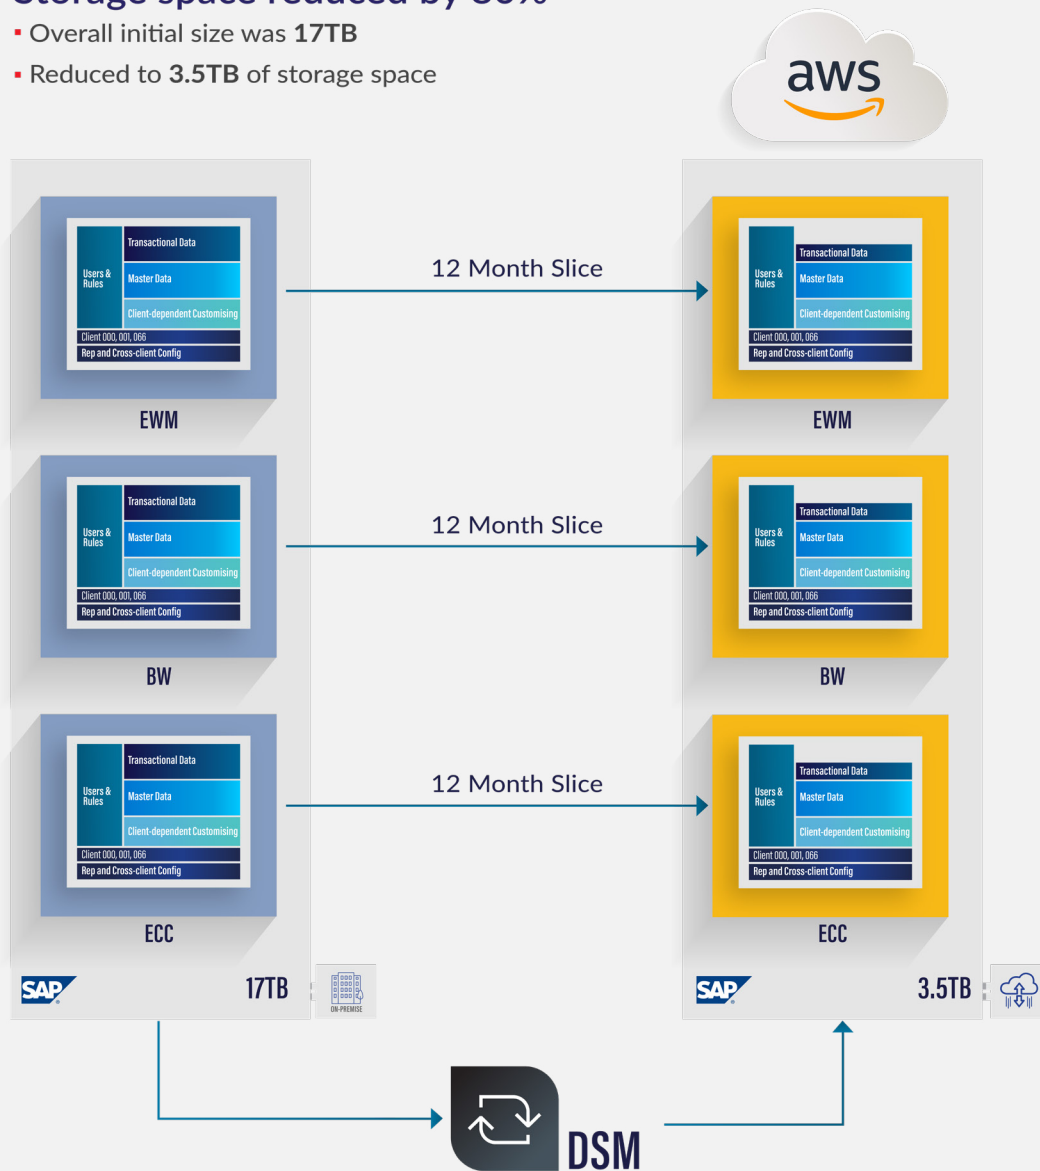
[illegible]

- Overall initial size was **17TB**
- Reduced to **3.5TB** of storage space

aws

| Users & Rules | Transactional Data |
|---|---|
| | Master Data |
| | Client-dependent Customising |

Client 000, 001, 066
Rep and Cross-client Config

EWM

12 Month Slice

| Users & Rules | Transactional Data |
|---|---|
| | Master Data |
| | Client-dependent Customising |

Client 000, 001, 066
Rep and Cross-client Config

EWM

| Users & Rules | Transactional Data |
|---|---|
| | Master Data |
| | Client-dependent Customising |

Client 000, 001, 066
Rep and Cross-client Config

BW

12 Month Slice

| Users & Rules | Transactional Data |
|---|---|
| | Master Data |
| | Client-dependent Customising |

Client 000, 001, 066
Rep and Cross-client Config

BW

| Users & Rules | Transactional Data |
|---|---|
| | Master Data |
| | Client-dependent Customising |

Client 000, 001, 066
Rep and Cross-client Config

ECC

12 Month Slice

| Users & Rules | Transactional Data |
|---|---|
| | Master Data |
| | Client-dependent Customising |

Client 000, 001, 066
Rep and Cross-client Config

ECC

SAP 17TB ON-PREMISE

SAP 3.5TB

DSM